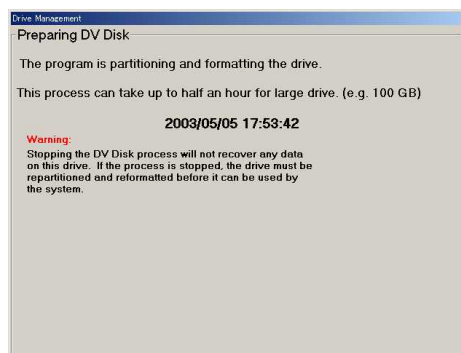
Drive Management

Preparing DV Disk

The program is partitioning and formatting the drive.

This process can take up to half an hour for large drive. (e.g. 100 GB)

2003/05/05 17:53:42

Warning:

Stopping the DV Disk process will not recover any data on this drive. If the process is stopped, the drive must be repartitioned and reformatted before it can be used by the system.